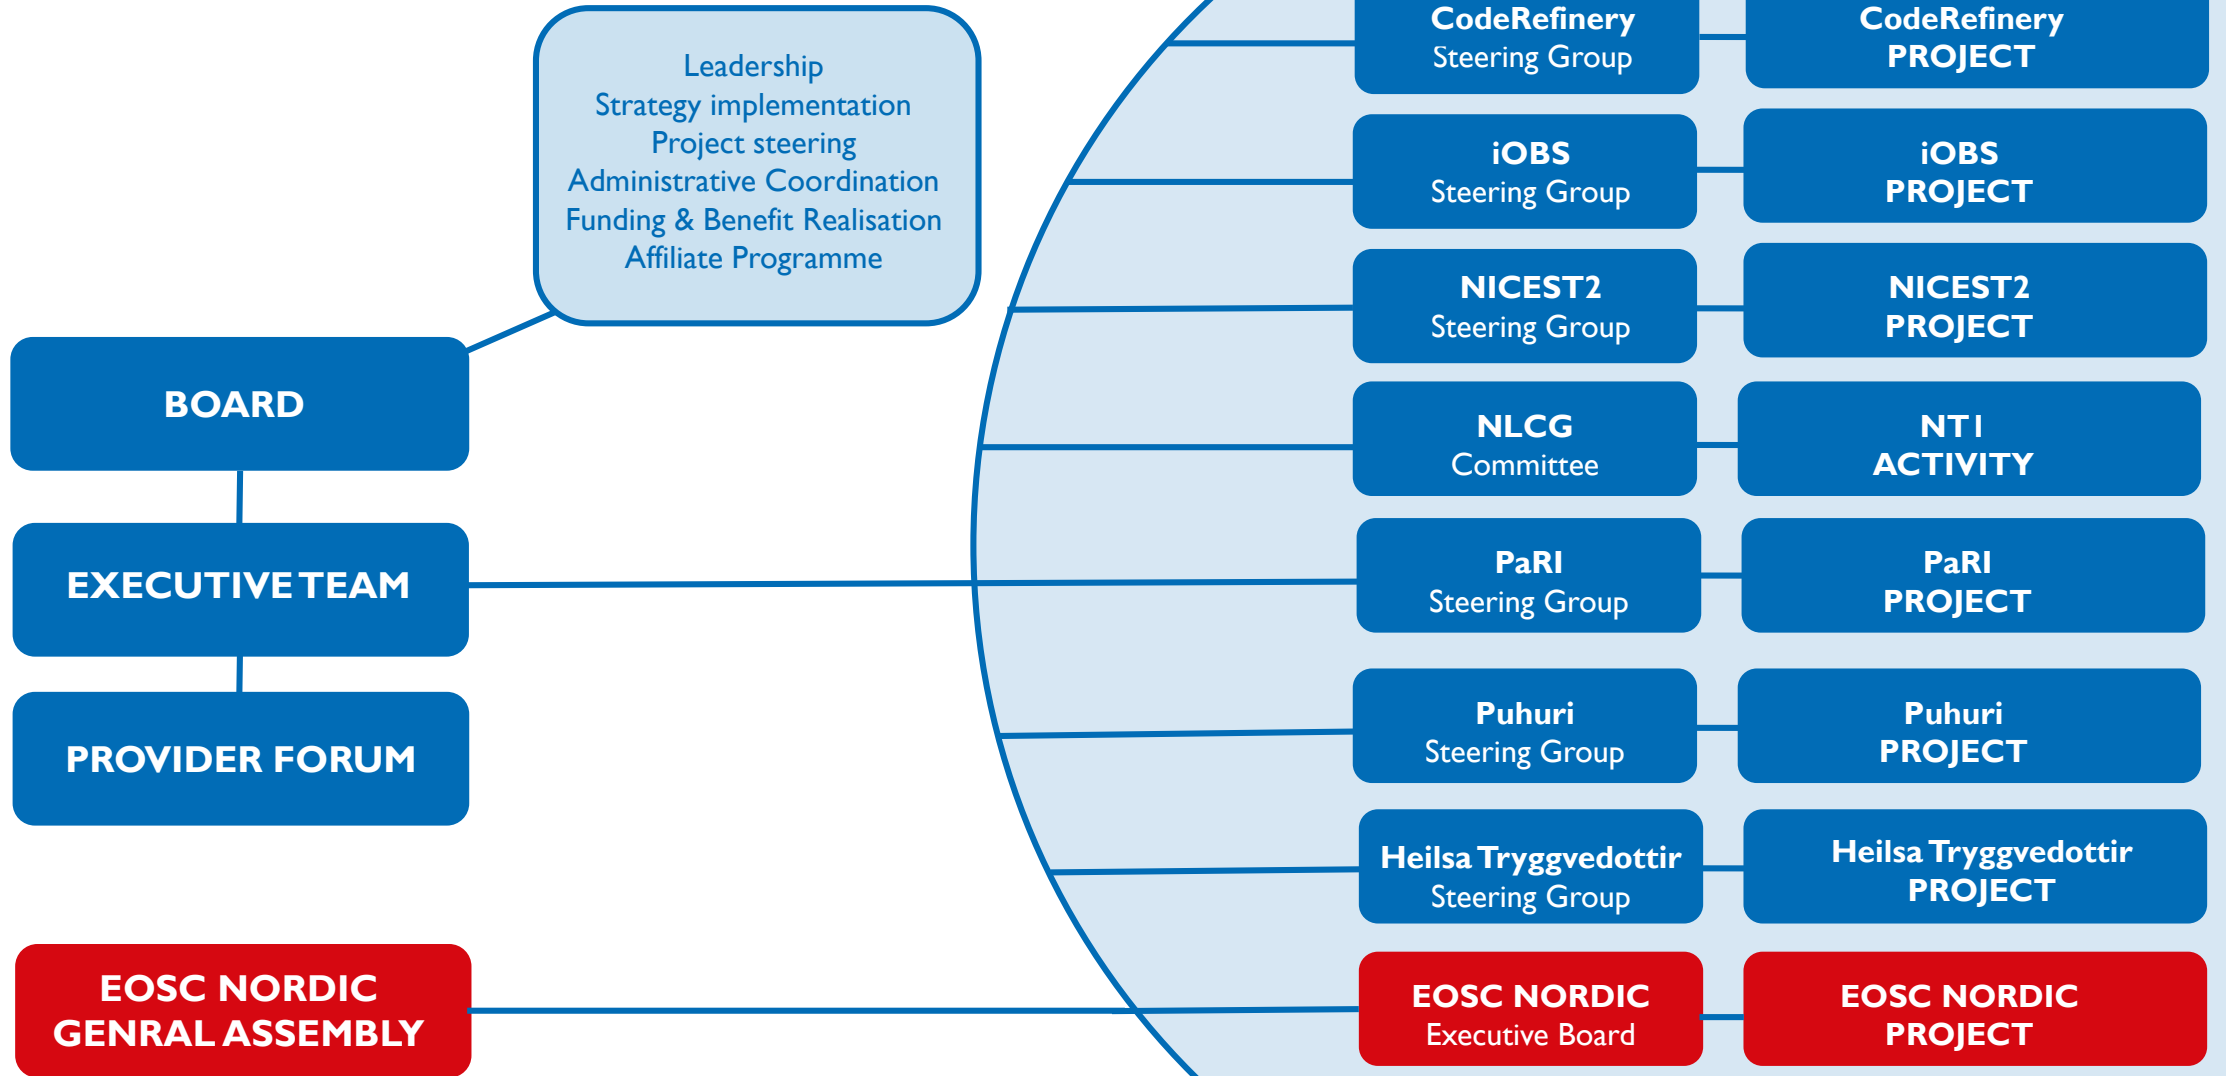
Leadership
Strategy implementation
Project steering
Administrative Coordination
Funding & Benefit Realisation
Affiliate Programme

BOARD

EXECUTIVE TEAM

PROVIDER FORUM

EOSC NORDIC GENRAL ASSEMBLY

CodeRefinery Steering Group

CodeRefinery PROJECT

iOBS Steering Group

iOBS PROJECT

NICEST2 Steering Group

NICEST2 PROJECT

NLCG Committee

NT I ACTIVITY

PaRI Steering Group

PaRI PROJECT

Puhuri Steering Group

Puhuri PROJECT

Heilsa Tryggvedottir Steering Group

Heilsa Tryggvedottir PROJECT

EOSC NORDIC Executive Board

EOSC NORDIC PROJECT